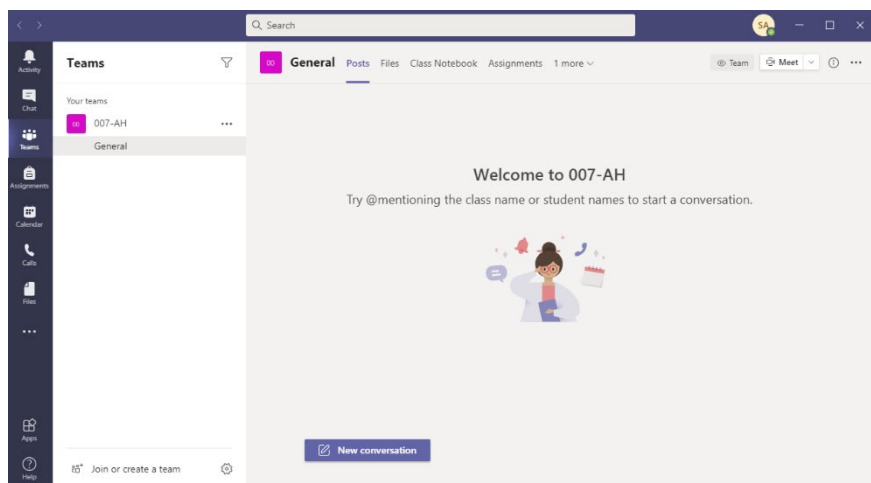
Search

SA

Activity

Chat

Teams

Assignments

Calendar

Calls

Files

...

Apps

Help

Teams

Your teams

00 007-AH ...

General

Join or create a team

00 General Posts Files Class Notebook Assignments 1 more

Team Meet

Welcome to 007-AH

Try @mentioning the class name or student names to start a conversation.

New conversation